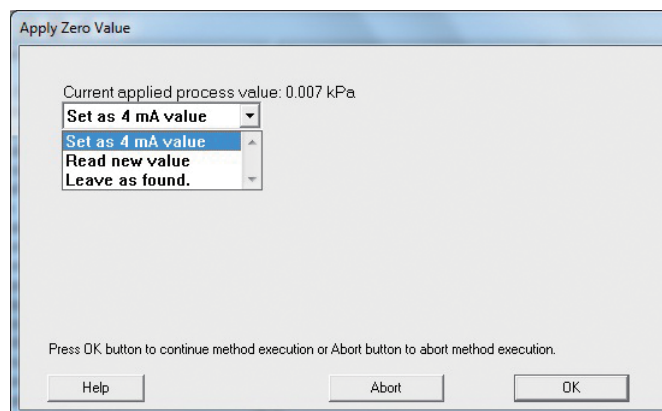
Apply Zero Value

Current applied process value: 0.007 kPa

Set as 4 mA value

Set as 4 mA value
Read new value
Leave as found.

Press OK button to continue method execution or Abort button to abort method execution.

Help

Abort

OK